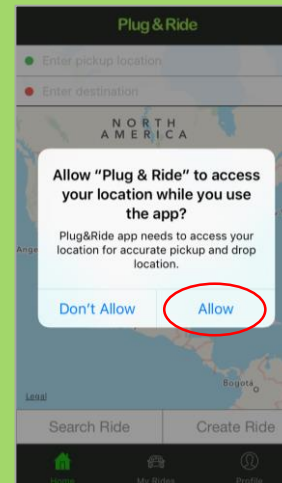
Plug & Ride

Enter pickup location

Enter destination

NORTH AMERICA

Allow "Plug & Ride" to access your location while you use the app?

Plug&Ride app needs to access your location for accurate pickup and drop location.

Don't Allow

Allow

Ange

Bogota

Legal

Search Ride

Create Ride

Home

My Rides

Profile